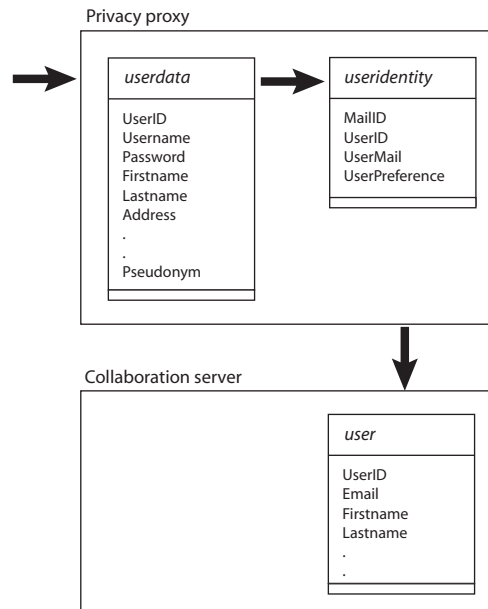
Privacy proxy

userdata

UserID
Username
Password
Firstname
Lastname
Address
.
.
Pseudonym

useridentity

MailID
UserID
UserMail
UserPreference

Collaboration server

user

UserID
Email
Firstname
Lastname
.
.